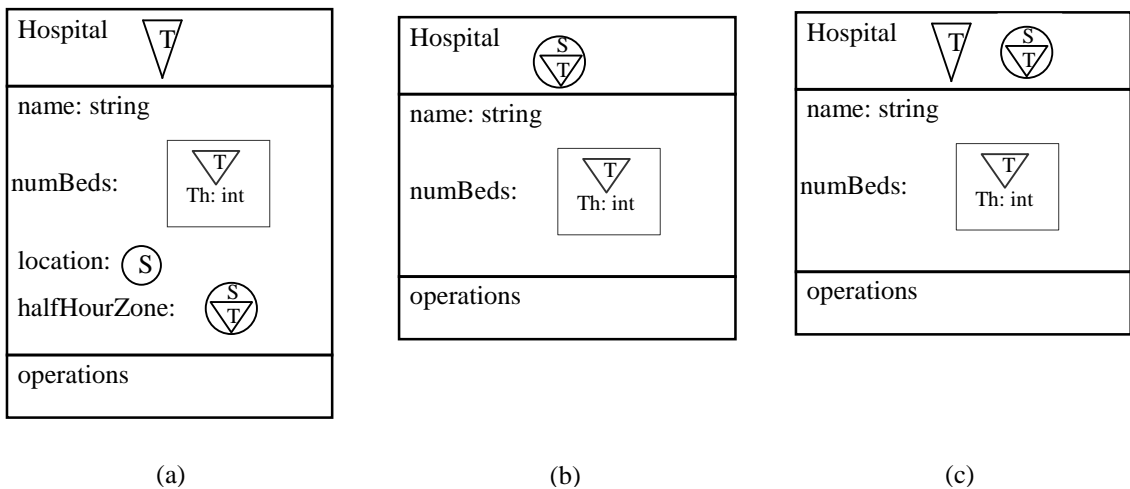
Hospital T

name: string

numBeds: T Th: int

location: S

halfHourZone: S T

operations

(a)

Hospital S T

name: string

numBeds: T Th: int

operations

(b)

Hospital T S T

name: string

numBeds: T Th: int

operations

(c)